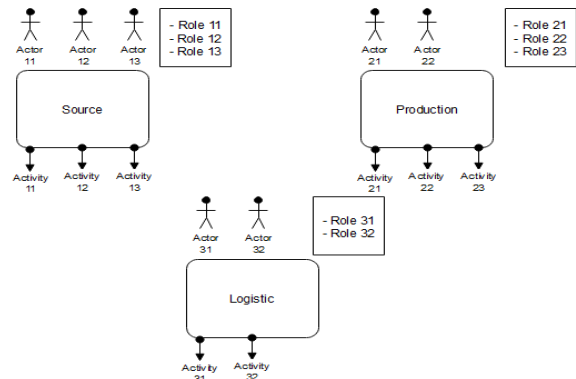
Actor 11
Actor 12
Actor 13

- Role 11
- Role 12
- Role 13

Source

Activity 11
Activity 12
Activity 13

Actor 21
Actor 22

- Role 21
- Role 22
- Role 23

Production

Activity 21
Activity 22
Activity 23

Actor 31
Actor 32

- Role 31
- Role 32

Logistic

Activity 31
Activity 32